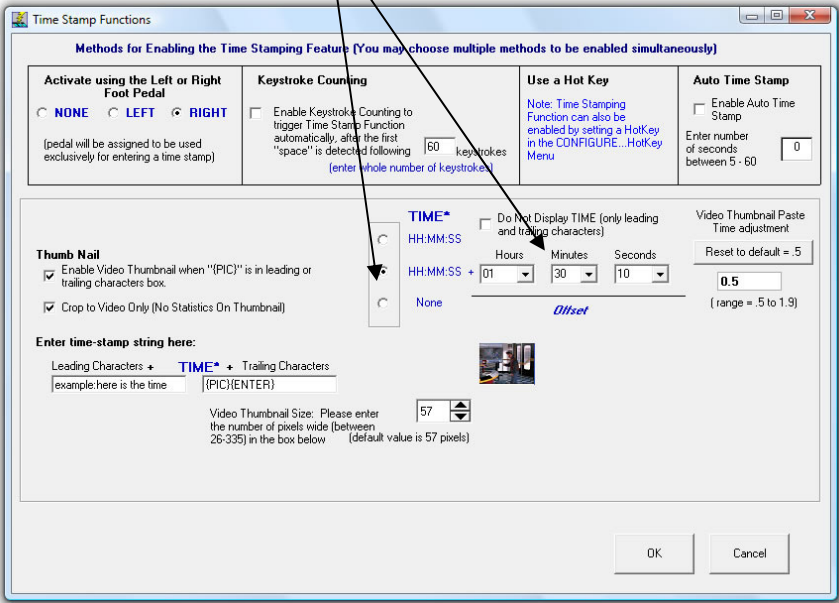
Time Stamp Functions

Methods for Enabling the Time Stamping Feature (You may choose multiple methods to be enabled simultaneously)

Activate using the Left or Right Foot Pedal
NONE LEFT RIGHT
(pedal will be assigned to be used exclusively for entering a time stamp)

Keystroke Counting
Enable Keystroke Counting to trigger Time Stamp Function automatically, after the first "space" is detected following 60 keystrokes
(enter whole number of keystrokes)

Use a Hot Key
Note: Time Stamping Function can also be enabled by setting a HotKey in the CONFIGURE...HotKey Menu

Auto Time Stamp
Enable Auto Time Stamp
Enter number of seconds between 5 - 60 0

TIME*
Do Not Display TIME (only leading and trailing characters)
HH:MM:SS
HH:MM:SS + Hours 01 Minutes 30 Seconds 10
None
Offset

Video Thumbnail Paste Time adjustment
Reset to default = .5
0.5
( range = .5 to 1.9)

Thumb Nail
Enable Video Thumbnail when "{PIC}" is in leading or trailing characters box.
Crop to Video Only (No Statistics On Thumbnail)

Enter time-stamp string here:
Leading Characters + TIME* + Trailing Characters
example:here is the time {PIC}{ENTER}

Video Thumbnail Size: Please enter the number of pixels wide (between 26-335) in the box below 57
(default value is 57 pixels)

OK Cancel